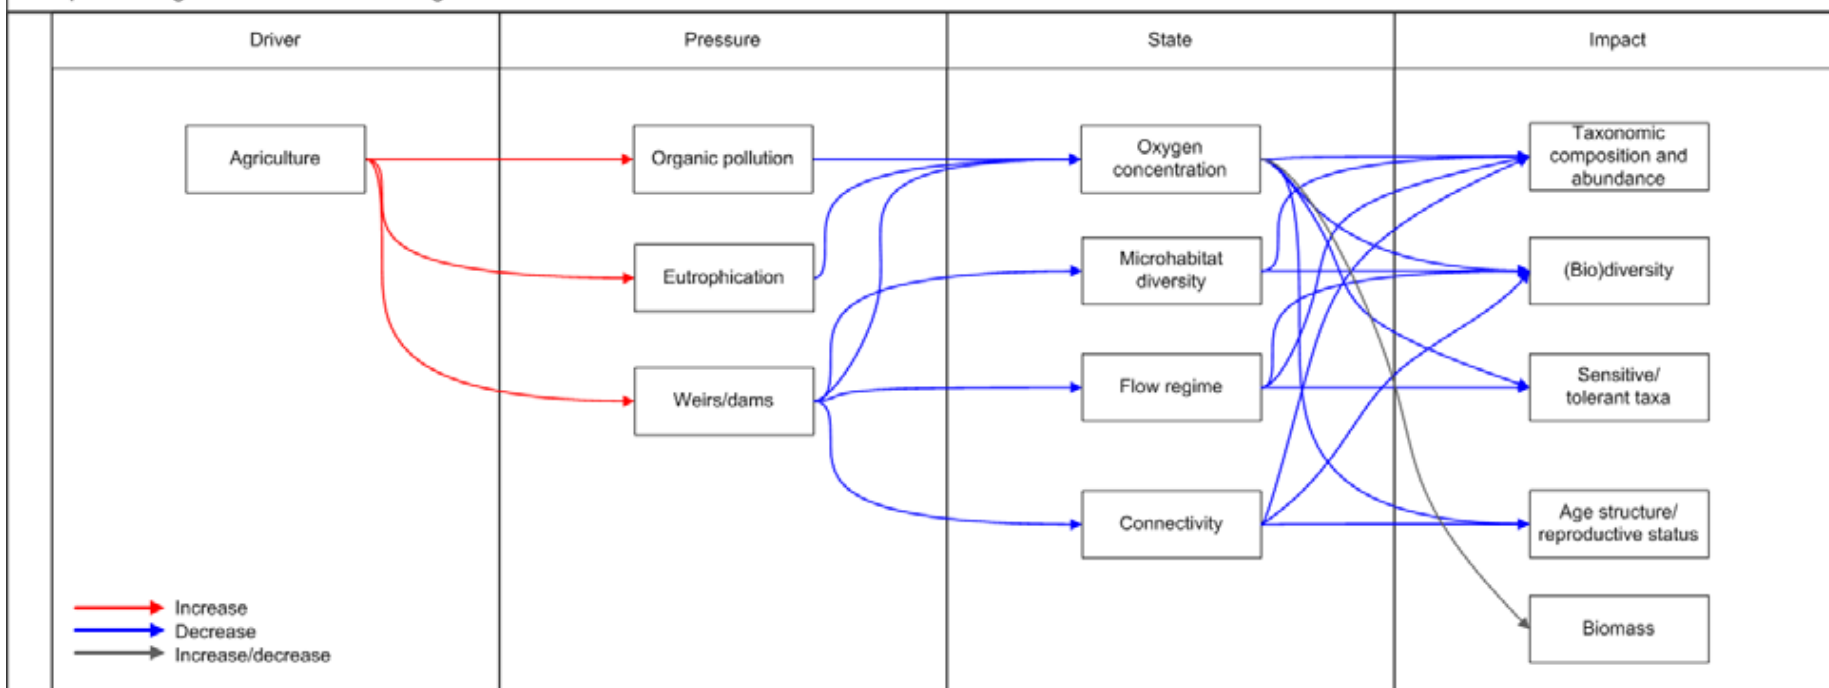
Driver

Pressure

State

Impact

Agriculture

Organic pollution

Eutrophication

Weirs/dams

Oxygen concentration

Microhabitat diversity

Flow regime

Connectivity

Taxonomic composition and abundance

(Bio)diversity

Sensitive/ tolerant taxa

Age structure/ reproductive status

Biomass

Increase
Decrease
Increase/decrease